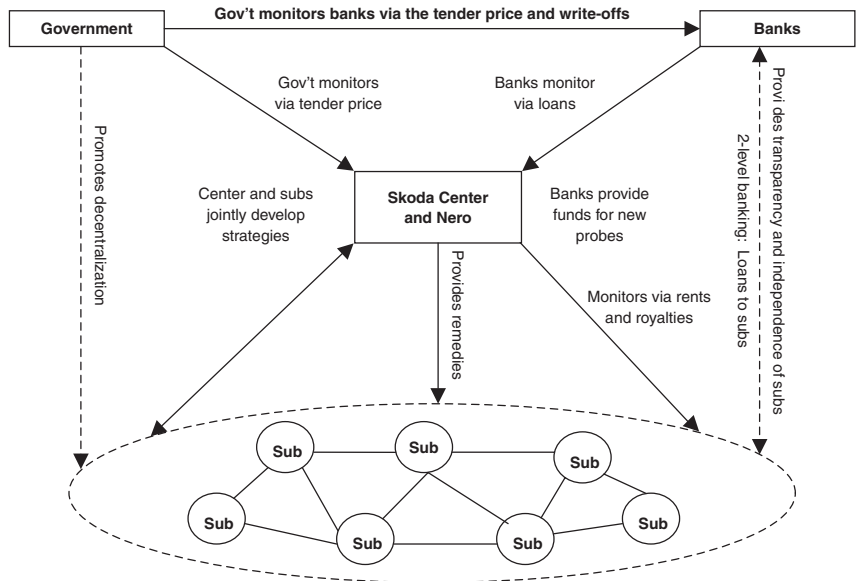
Government

Gov't monitors banks via the tender price and write-offs

Banks

Gov't monitors via tender price

Banks monitor via loans

Promotes decentralization

Provi des transparency and independence of subs

2-level banking: Loans to subs

Center and subs jointly develop strategies

Skoda Center and Nero

Banks provide funds for new probes

Provides remedies

Monitors via rents and royalties

Sub

Sub

Sub

Sub

Sub

Sub

Sub

Sub